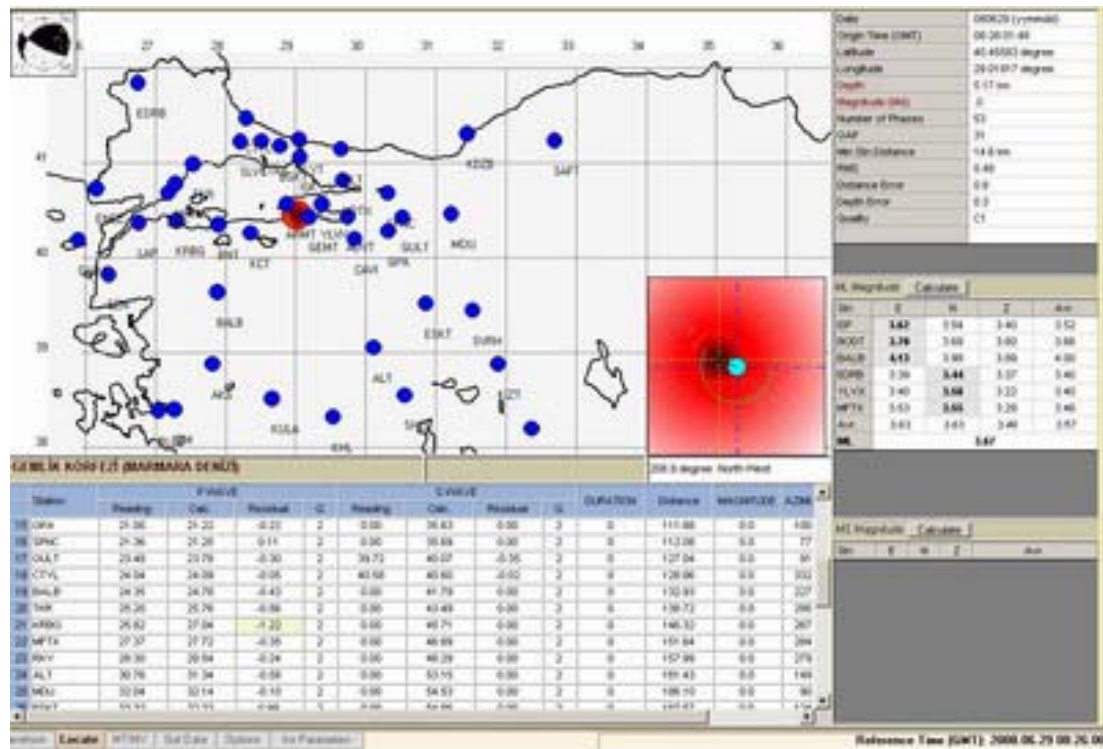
27 28 29 30 31 32 33 34 35 36

41
40
39
38

EDRB
KDZB
SAPT
SLVR
BALB
KRBG
MNT
KCT
GEMT
YLVA
GULT
MDU
SPK
CAVI
ESKT
SVRH
ALT
KULA
SHT

| Date | 080629 (yymmdd) |
|---|---|
| Origin Time (GMT) | 08:26:01.46 |
| Latitude | 40.45583 degree |
| Longitude | 29.0167 degree |
| Depth | 5.17 km |
| Magnitude (ML) | 0 |
| Number of Phases | 53 |
| GAP | 31 |
| Min Stn Distance | 14.8 km |
| RMS | 0.48 |
| Distance Error | 0.8 |
| Depth Error | 0.3 |
| Quality | C1 |

ML Magnitude Calculate

| Stn | E | N | Z | Ave |
|---|---|---|---|---|
| ISP | 3.62 | 3.54 | 3.40 | 3.52 |
| BODT | 3.76 | 3.69 | 3.60 | 3.68 |
| BALB | 4.13 | 3.96 | 3.86 | 4.00 |
| EDRB | 3.39 | 3.44 | 3.37 | 3.40 |
| YLVX | 3.40 | 3.58 | 3.22 | 3.40 |
| MFTX | 3.53 | 3.55 | 3.29 | 3.46 |
| Ave | 3.63 | 3.63 | 3.46 | 3.57 |
| ML | | 3.57 | | |

MS Magnitude Calculate

| Stn | E | N | Z | Ave |
|---|---|---|---|---|

GEMLİK KÖRFEZİ (MARMARA DENİZİ)

208.8 degree North-West

| | Station | P WAVE Reading | Calc. | Residual | Q | S WAVE Reading | Calc. | Residual | Q | DURATION | Distance | MAGNITUDE | AZIM |
|---|---|---|---|---|---|---|---|---|---|---|---|---|---|
| 15 | GRA | 21.00 | 21.22 | -0.22 | 2 | 0.00 | 36.83 | 0.00 | 2 | 0 | 111.88 | 0.0 | 100 |
| 16 | SPNC | 21.36 | 21.25 | 0.11 | 2 | 0.00 | 35.89 | 0.00 | 2 | 0 | 112.06 | 0.0 | 77 |
| 17 | GULT | 23.49 | 23.79 | -0.30 | 2 | 39.72 | 40.07 | -0.35 | 2 | 0 | 127.04 | 0.0 | 91 |
| 18 | CTYL | 24.04 | 24.09 | -0.05 | 2 | 40.58 | 40.60 | -0.02 | 2 | 0 | 128.86 | 0.0 | 332 |
| 19 | BALB | 24.35 | 24.78 | -0.43 | 2 | 0.00 | 41.78 | 0.00 | 2 | 0 | 132.93 | 0.0 | 227 |
| 20 | TKR | 25.20 | 25.76 | -0.56 | 2 | 0.00 | 43.49 | 0.00 | 2 | 0 | 138.72 | 0.0 | 266 |
| 21 | KRBG | 25.82 | 27.04 | -1.22 | 2 | 0.00 | 45.71 | 0.00 | 2 | 0 | 146.32 | 0.0 | 267 |
| 22 | MFTX | 27.37 | 27.72 | -0.35 | 2 | 0.00 | 46.89 | 0.00 | 2 | 0 | 151.64 | 0.0 | 284 |
| 23 | RKY | 28.30 | 28.54 | -0.24 | 2 | 0.00 | 48.29 | 0.00 | 2 | 0 | 157.99 | 0.0 | 276 |
| 24 | ALT | 30.76 | 31.34 | -0.58 | 2 | 0.00 | 53.15 | 0.00 | 2 | 0 | 181.43 | 0.0 | 149 |
| 25 | MDU | 32.04 | 32.14 | -0.10 | 2 | 0.00 | 54.53 | 0.00 | 2 | 0 | 186.10 | 0.0 | 90 |

Method Locate HT/MV Set Data Options Inv Parameters

Reference Time (GMT): 2008 06 29 08 26 00